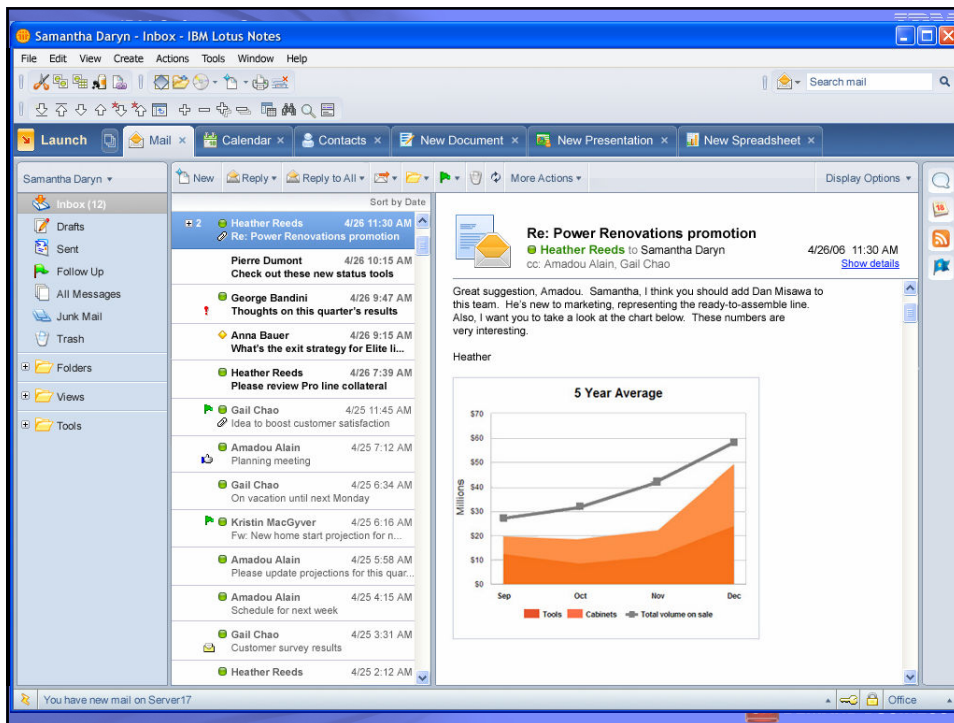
Samantha Daryn - Inbox - IBM Lotus Notes

File Edit View Create Actions Tools Window Help

Search mail

Launch | Mail × | Calendar × | Contacts × | New Document × | New Presentation × | New Spreadsheet ×

Samantha Daryn

Inbox (12)
Drafts
Sent
Follow Up
All Messages
Junk Mail
Trash

Folders
Views
Tools

New | Reply | Reply to All | More Actions | Display Options

Sort by Date

2 Heather Reeds 4/26 11:30 AM
Re: Power Renovations promotion

Pierre Dumont 4/26 10:15 AM
Check out these new status tools

George Bandini 4/26 9:47 AM
Thoughts on this quarter's results

Anna Bauer 4/26 9:15 AM
What's the exit strategy for Elite li...

Heather Reeds 4/26 7:39 AM
Please review Pro line collateral

Gail Chao 4/25 11:45 AM
Idea to boost customer satisfaction

Amadou Alain 4/25 7:12 AM
Planning meeting

Gail Chao 4/25 6:34 AM
On vacation until next Monday

Kristin MacGyver 4/25 6:16 AM
Fw: New home start projection for n...

Amadou Alain 4/25 5:58 AM
Please update projections for this quar...

Amadou Alain 4/25 4:15 AM
Schedule for next week

Gail Chao 4/25 3:31 AM
Customer survey results

Heather Reeds 4/25 2:12 AM

Re: Power Renovations promotion
Heather Reeds to Samantha Daryn 4/26/06 11:30 AM
cc: Amadou Alain, Gail Chao
Show details

Great suggestion, Amadou. Samantha, I think you should add Dan Misawa to this team. He's new to marketing, representing the ready-to-assemble line. Also, I want you to take a look at the chart below. These numbers are very interesting.

Heather

5 Year Average

$70
$60
$50
$40
$30
$20
$10
$0

Millions

Sep Oct Nov Dec

Tools Cabinets Total volume on sale

You have new mail on Server17

Office